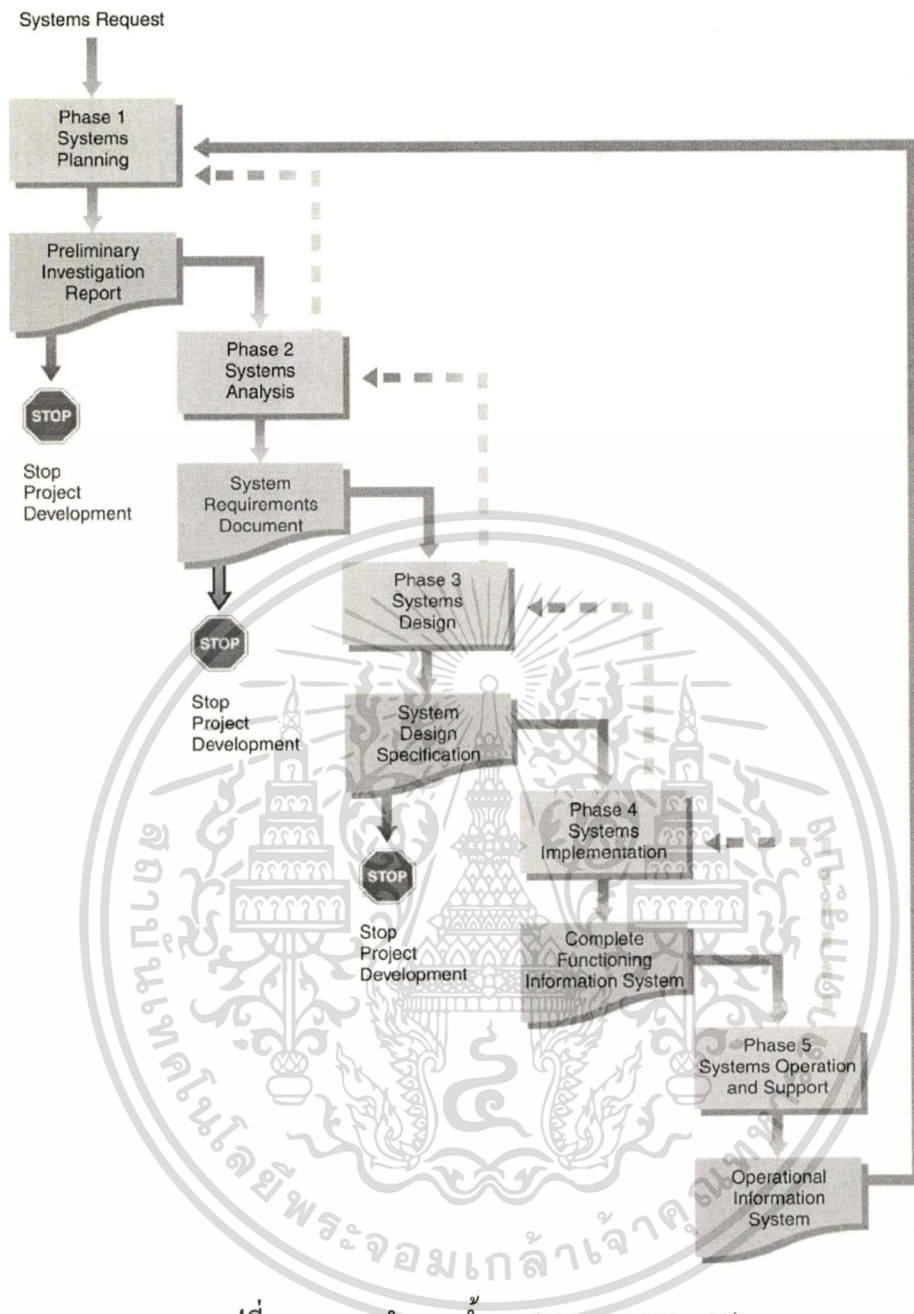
Systems Request

Phase 1 Systems Planning

Preliminary Investigation Report

STOP

Stop Project Development

Phase 2 Systems Analysis

System Requirements Document

STOP

Stop Project Development

Phase 3 Systems Design

System Design Specification

STOP

Stop Project Development

Phase 4 Systems Implementation

Complete Functioning Information System

Phase 5 Systems Operation and Support

Operational Information System

สถาบันเทคโนโลยีพระจอมเกล้าเจ้าคุณทหารลาดกระบัง

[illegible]